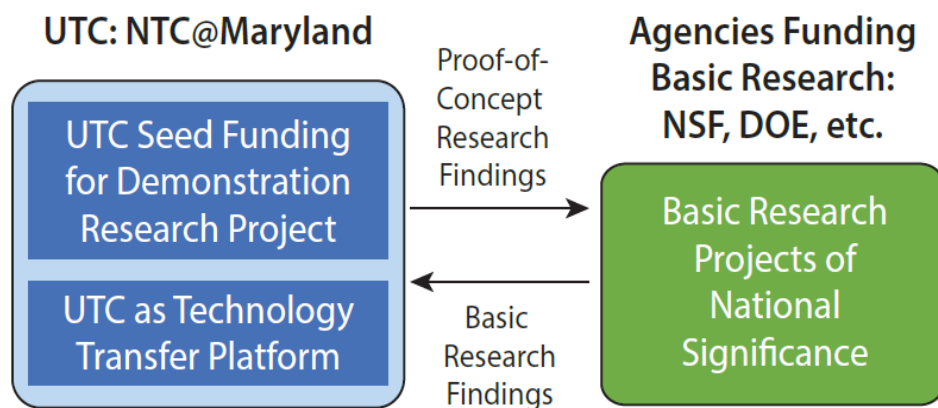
UTC: NTC@Maryland

UTC Seed Funding for Demonstration Research Project

UTC as Technology Transfer Platform

Proof-of-Concept Research Findings

Basic Research Findings

Agencies Funding Basic Research: NSF, DOE, etc.

Basic Research Projects of National Significance